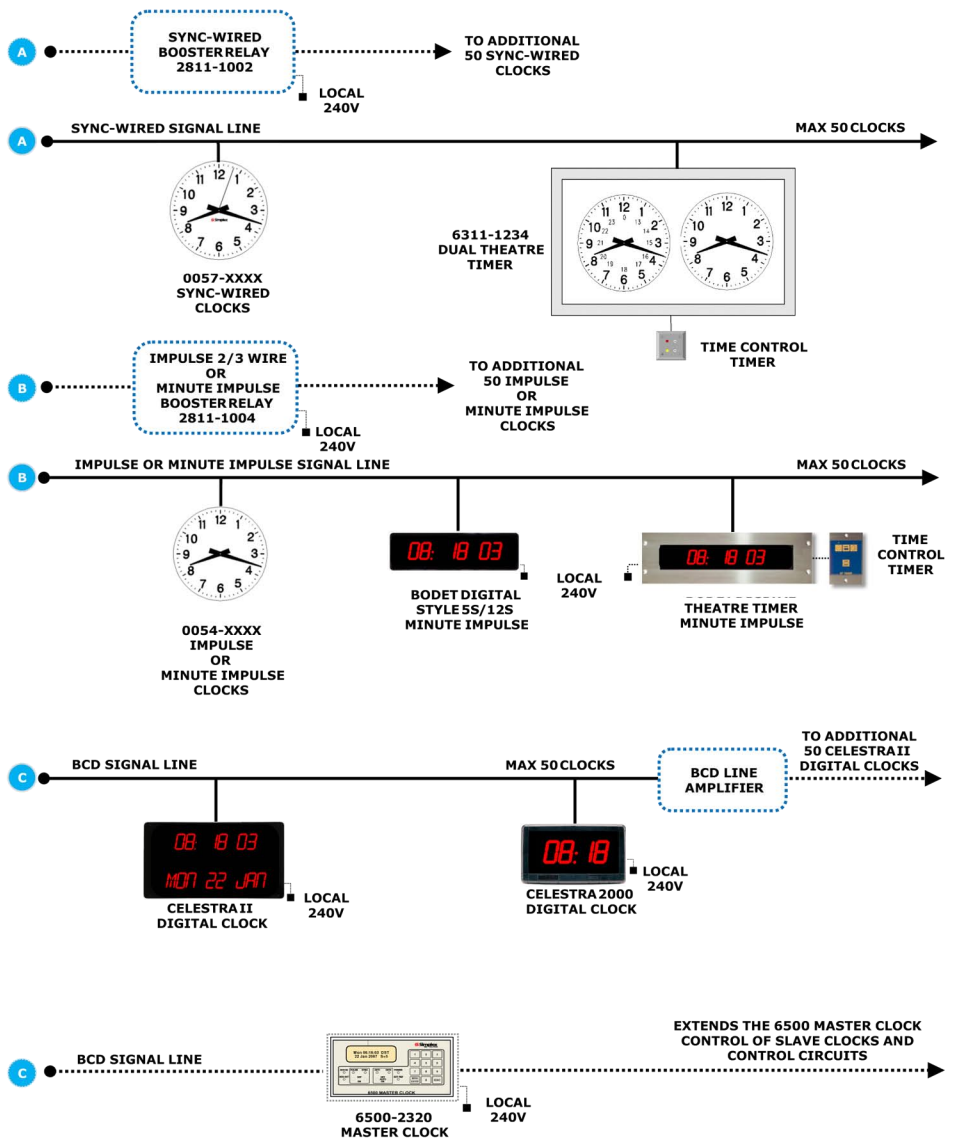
A

SYNC-WIRED BOOSTER RELAY 2811-1002

TO ADDITIONAL 50 SYNC-WIRED CLOCKS

LOCAL 240V

A

SYNC-WIRED SIGNAL LINE

MAX 50 CLOCKS

12 1 2 3 4 5 6 7 8 9 10 11

0057-XXXX SYNC-WIRED CLOCKS

6311-1234 DUAL THEATRE TIMER

12 1 2 3 4 5 6 7 8 9 10 11

12 1 2 3 4 5 6 7 8 9 10 11

TIME CONTROL TIMER

B

IMPULSE 2/3 WIRE OR MINUTE IMPULSE BOOSTER RELAY 2811-1004

TO ADDITIONAL 50 IMPULSE OR MINUTE IMPULSE CLOCKS

LOCAL 240V

B

IMPULSE OR MINUTE IMPULSE SIGNAL LINE

MAX 50 CLOCKS

12 1 2 3 4 5 6 7 8 9 10 11

08: 18 03

08: 18 03

TIME CONTROL TIMER

LOCAL 240V

BODET DIGITAL STYLE 5S/12S MINUTE IMPULSE

THEATRE TIMER MINUTE IMPULSE

0054-XXXX IMPULSE OR MINUTE IMPULSE CLOCKS

C

BCD SIGNAL LINE

MAX 50 CLOCKS

BCD LINE AMPLIFIER

TO ADDITIONAL 50 CELESTRA II DIGITAL CLOCKS

08: 18 03
MON 22 JAN

LOCAL 240V

CELESTRA II DIGITAL CLOCK

08: 18

LOCAL 240V

CELESTRA 2000 DIGITAL CLOCK

C

BCD SIGNAL LINE

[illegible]

6500 MASTER CLOCK

EXTENDS THE 6500 MASTER CLOCK CONTROL OF SLAVE CLOCKS AND CONTROL CIRCUITS

LOCAL 240V

6500-2320 MASTER CLOCK